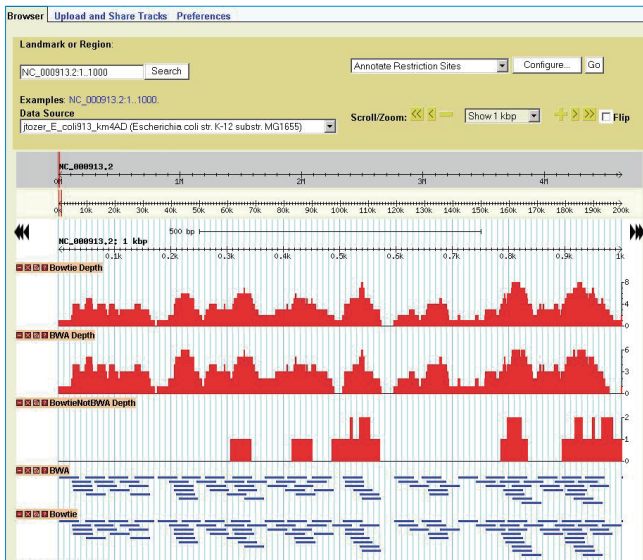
Browser Upload and Share Tracks Preferences

Landmark or Region:

NC_000913.2:1..1000 Search

Annotate Restriction Sites Configure... Go

Examples: NC_000913.2:1..1000.

Data Source

jtozer_E_coli913_km4AD (Escherichia coli str. K-12 substr. MG1655)

Scroll/Zoom: Show 1 kbp Flip

NC_000913.2

0M 1M 2M 3M 4M

0k 10k 20k 30k 40k 50k 60k 70k 80k 90k 100k 110k 120k 130k 140k 150k 160k 170k 180k 190k 200k

500 bp

NC_000913.2: 1 kbp

0.1k 0.2k 0.3k 0.4k 0.5k 0.6k 0.7k 0.8k 0.9k 1k

Bowtie Depth

8
6
4
2
0

BWA Depth

6
3
0

BowtieNotBWA Depth

2
1
0

BWA

Bowtie